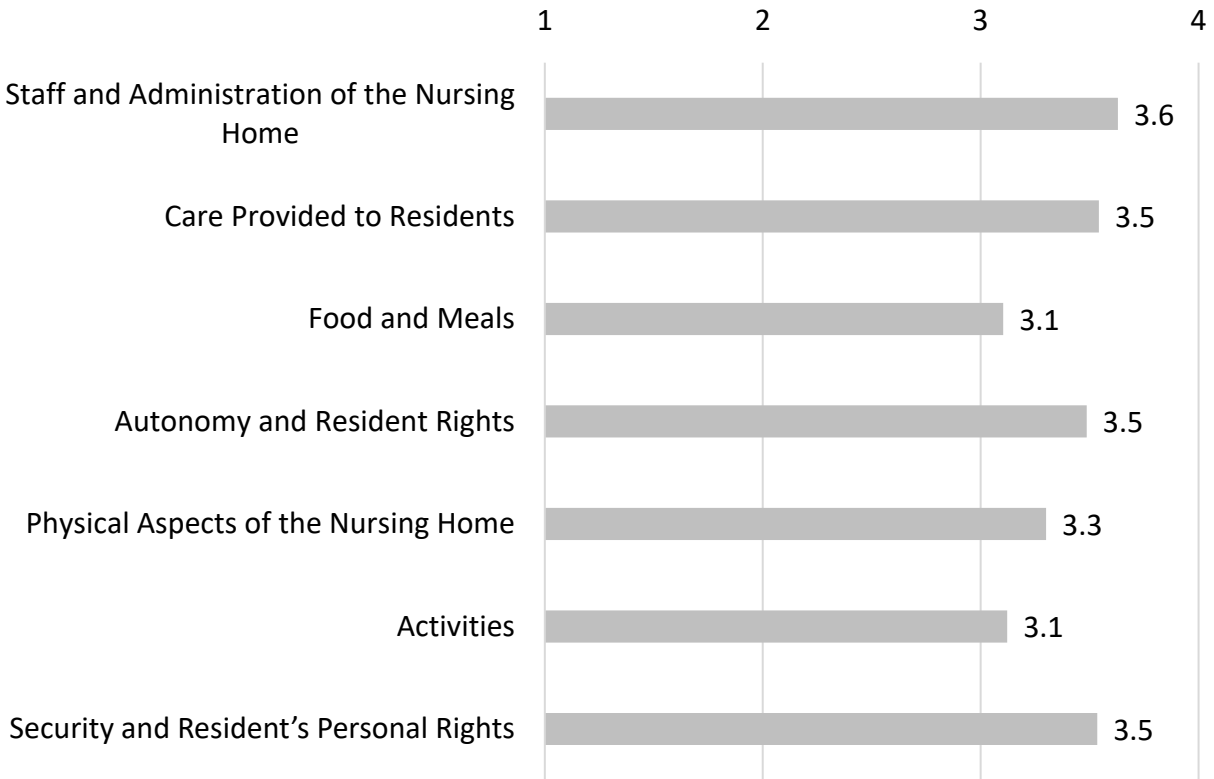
1
2
3
4

Staff and Administration of the Nursing Home
3.6

Care Provided to Residents
3.5

Food and Meals
3.1

Autonomy and Resident Rights
3.5

Physical Aspects of the Nursing Home
3.3

Activities
3.1

Security and Resident’s Personal Rights
3.5